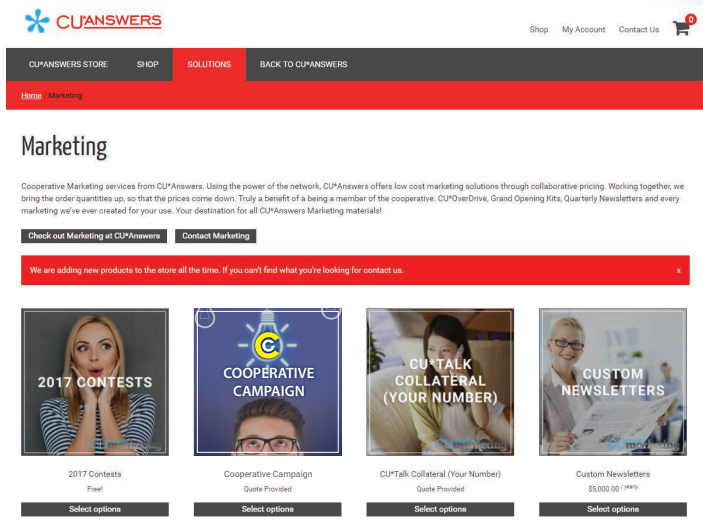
CU*ANSWERS

Shop My Account Contact Us 0

CU*ANSWERS STORE SHOP SOLUTIONS BACK TO CU*ANSWERS

Home / Marketing

Marketing

Cooperative Marketing services from CU*Answers. Using the power of the network, CU*Answers offers low cost marketing solutions through collaborative pricing. Working together, we bring the order quantities up, so that the prices come down. Truly a benefit of a being a member of the cooperative. CU*OverDrive, Grand Opening Kits, Quarterly Newsletters and every marketing we've ever created for your use. Your destination for all CU*Answers Marketing materials!

Check out Marketing at CU*Answers Contact Marketing

We are adding new products to the store all the time. If you can't find what you're looking for contact us. x

2017 CONTESTS

COOPERATIVE CAMPAIGN

CU*TALK COLLATERAL (YOUR NUMBER)

CUSTOM NEWSLETTERS

2017 Contests
Free!
Select options

Cooperative Campaign
Quote Provided
Select options

CU*Talk Collateral (Your Number)
Quote Provided
Select options

Custom Newsletters
$5,000.00 / yearly
Select options